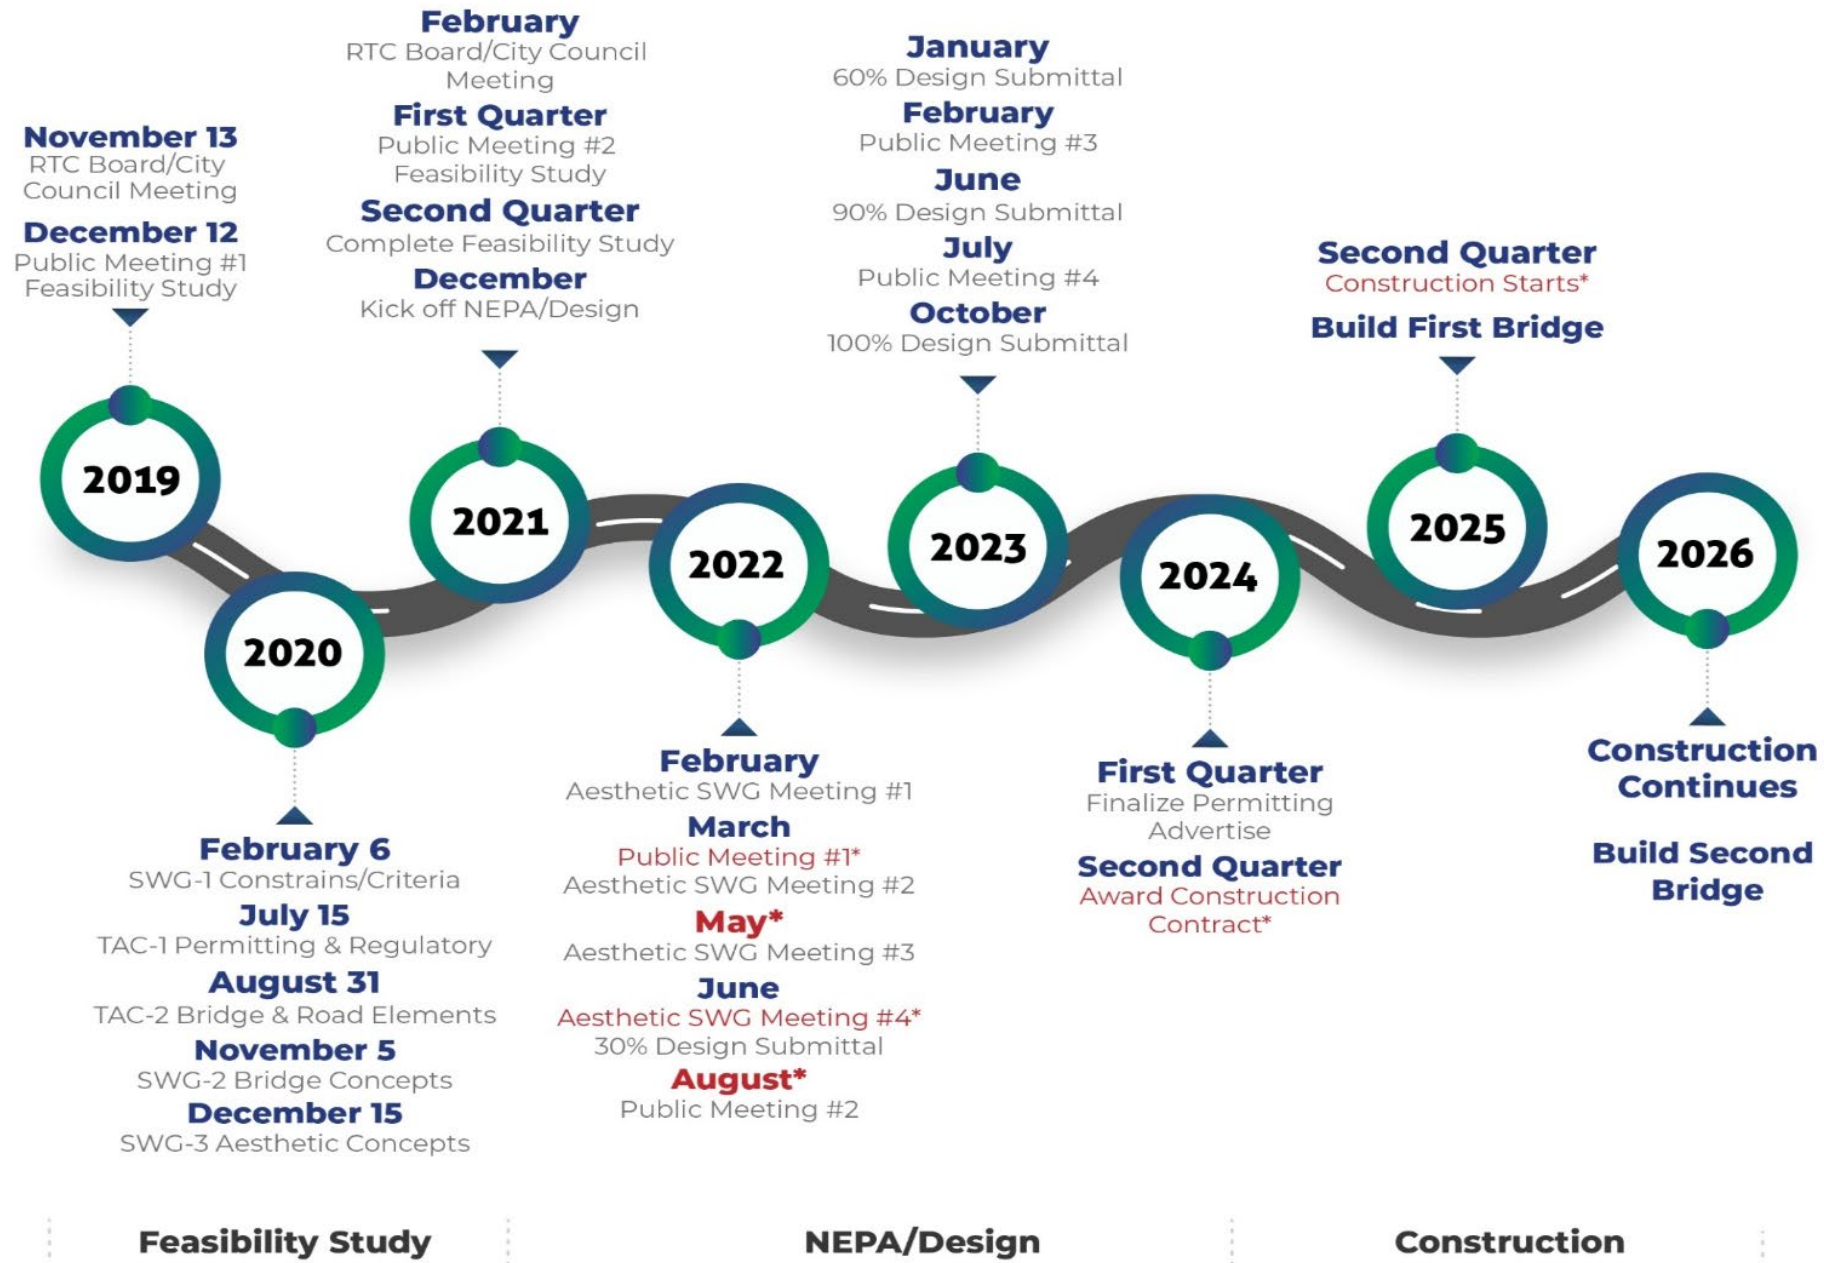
November 13
RTC Board/City Council Meeting
December 12
Public Meeting #1
Feasibility Study

2019

2020

February 6
SWG-1 Constrains/Criteria
July 15
TAC-1 Permitting & Regulatory
August 31
TAC-2 Bridge & Road Elements
November 5
SWG-2 Bridge Concepts
December 15
SWG-3 Aesthetic Concepts

February
RTC Board/City Council Meeting
First Quarter
Public Meeting #2
Feasibility Study
Second Quarter
Complete Feasibility Study
December
Kick off NEPA/Design

2021

2022

February
Aesthetic SWG Meeting #1
March
Public Meeting #1*
Aesthetic SWG Meeting #2
May*
Aesthetic SWG Meeting #3
June
Aesthetic SWG Meeting #4*
30% Design Submittal
August*
Public Meeting #2

January
60% Design Submittal
February
Public Meeting #3
June
90% Design Submittal
July
Public Meeting #4
October
100% Design Submittal

2023

2024

First Quarter
Finalize Permitting
Advertise
Second Quarter
Award Construction Contract*

Second Quarter
Construction Starts*
Build First Bridge

2025

2026

Construction Continues

Build Second Bridge

Feasibility Study

NEPA/Design

Construction